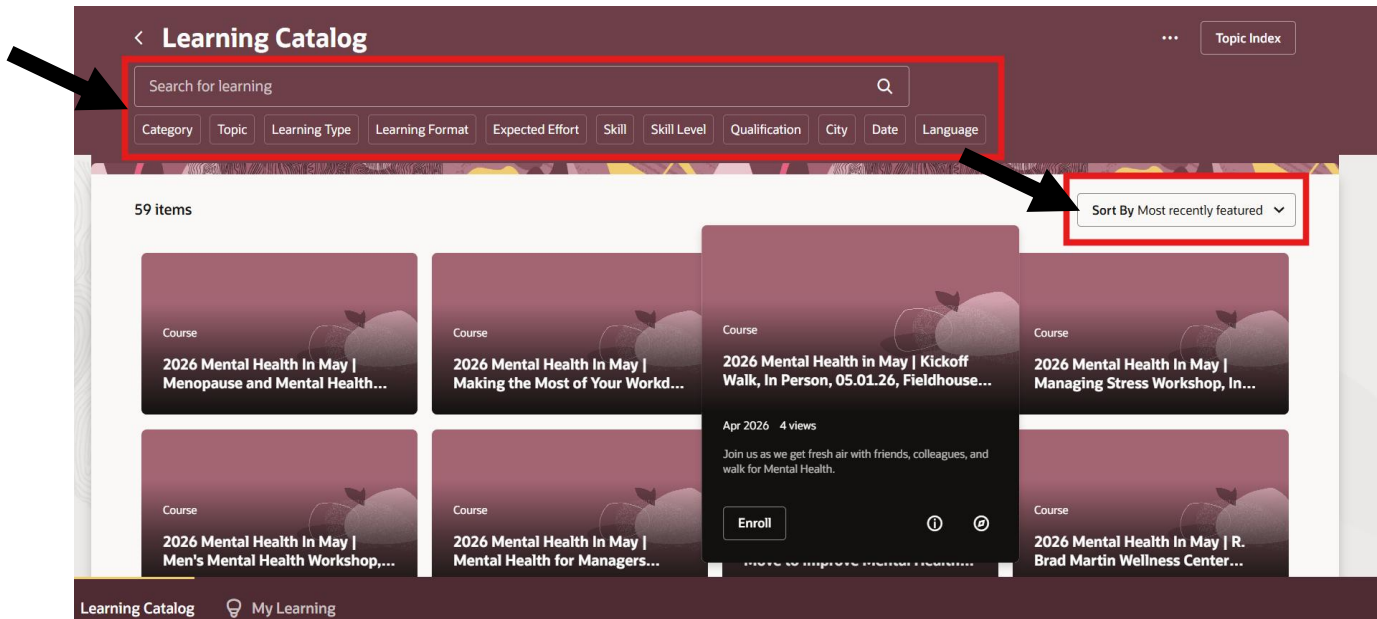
Learning Catalog

Topic Index

Search for learning

Category Topic Learning Type Learning Format Expected Effort Skill Skill Level Qualification City Date Language

59 items

Sort By Most recently featured

Course
2026 Mental Health In May | Menopause and Mental Health...

Course
2026 Mental Health In May | Making the Most of Your Workd...

Course
2026 Mental Health in May | Kickoff Walk, In Person, 05.01.26, Fieldhouse...

Apr 2026 4 views

Join us as we get fresh air with friends, colleagues, and walk for Mental Health.

Enroll

Course
2026 Mental Health In May | Managing Stress Workshop, In...

Course
2026 Mental Health In May | Men's Mental Health Workshop,...

Course
2026 Mental Health In May | Mental Health for Managers...

Move to Improve Mental Health...

Course
2026 Mental Health In May | R. Brad Martin Wellness Center...

Learning Catalog My Learning